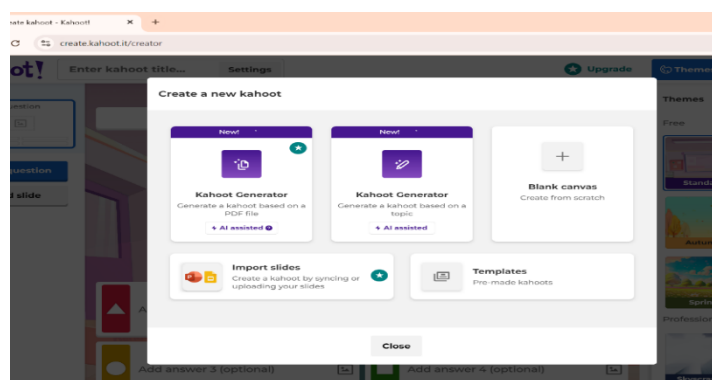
eate kahoot - Kahoot! × +

create.kahoot.it/creator

ot! Enter kahoot title... Settings Upgrade Theme

estion

uestion

l slide

Themes

Free

Standa

Autum

Sprin

Professio

Create a new kahoot

New!

Kahoot Generator
Generate a kahoot based on a PDF file
AI assisted

New!

Kahoot Generator
Generate a kahoot based on a topic
AI assisted

Blank canvas
Create from scratch

Import slides
Create a kahoot by syncing or uploading your slides

Templates
Pre-made kahoots

Close

Add answer 3 (optional)

Add answer 4 (optional)